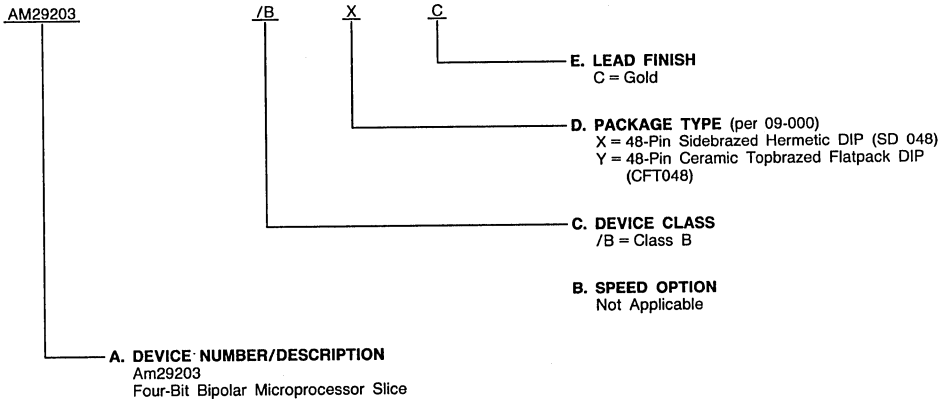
AM29203 /B X C

E. LEAD FINISH
C = Gold

D. PACKAGE TYPE (per 09-000)
X = 48-Pin Sidebrazed Hermetic DIP (SD 048)
Y = 48-Pin Ceramic Topbrazed Flatpack DIP (CFT048)

C. DEVICE CLASS
/B = Class B

B. SPEED OPTION
Not Applicable

A. DEVICE NUMBER/DESCRIPTION
Am29203
Four-Bit Bipolar Microprocessor Slice